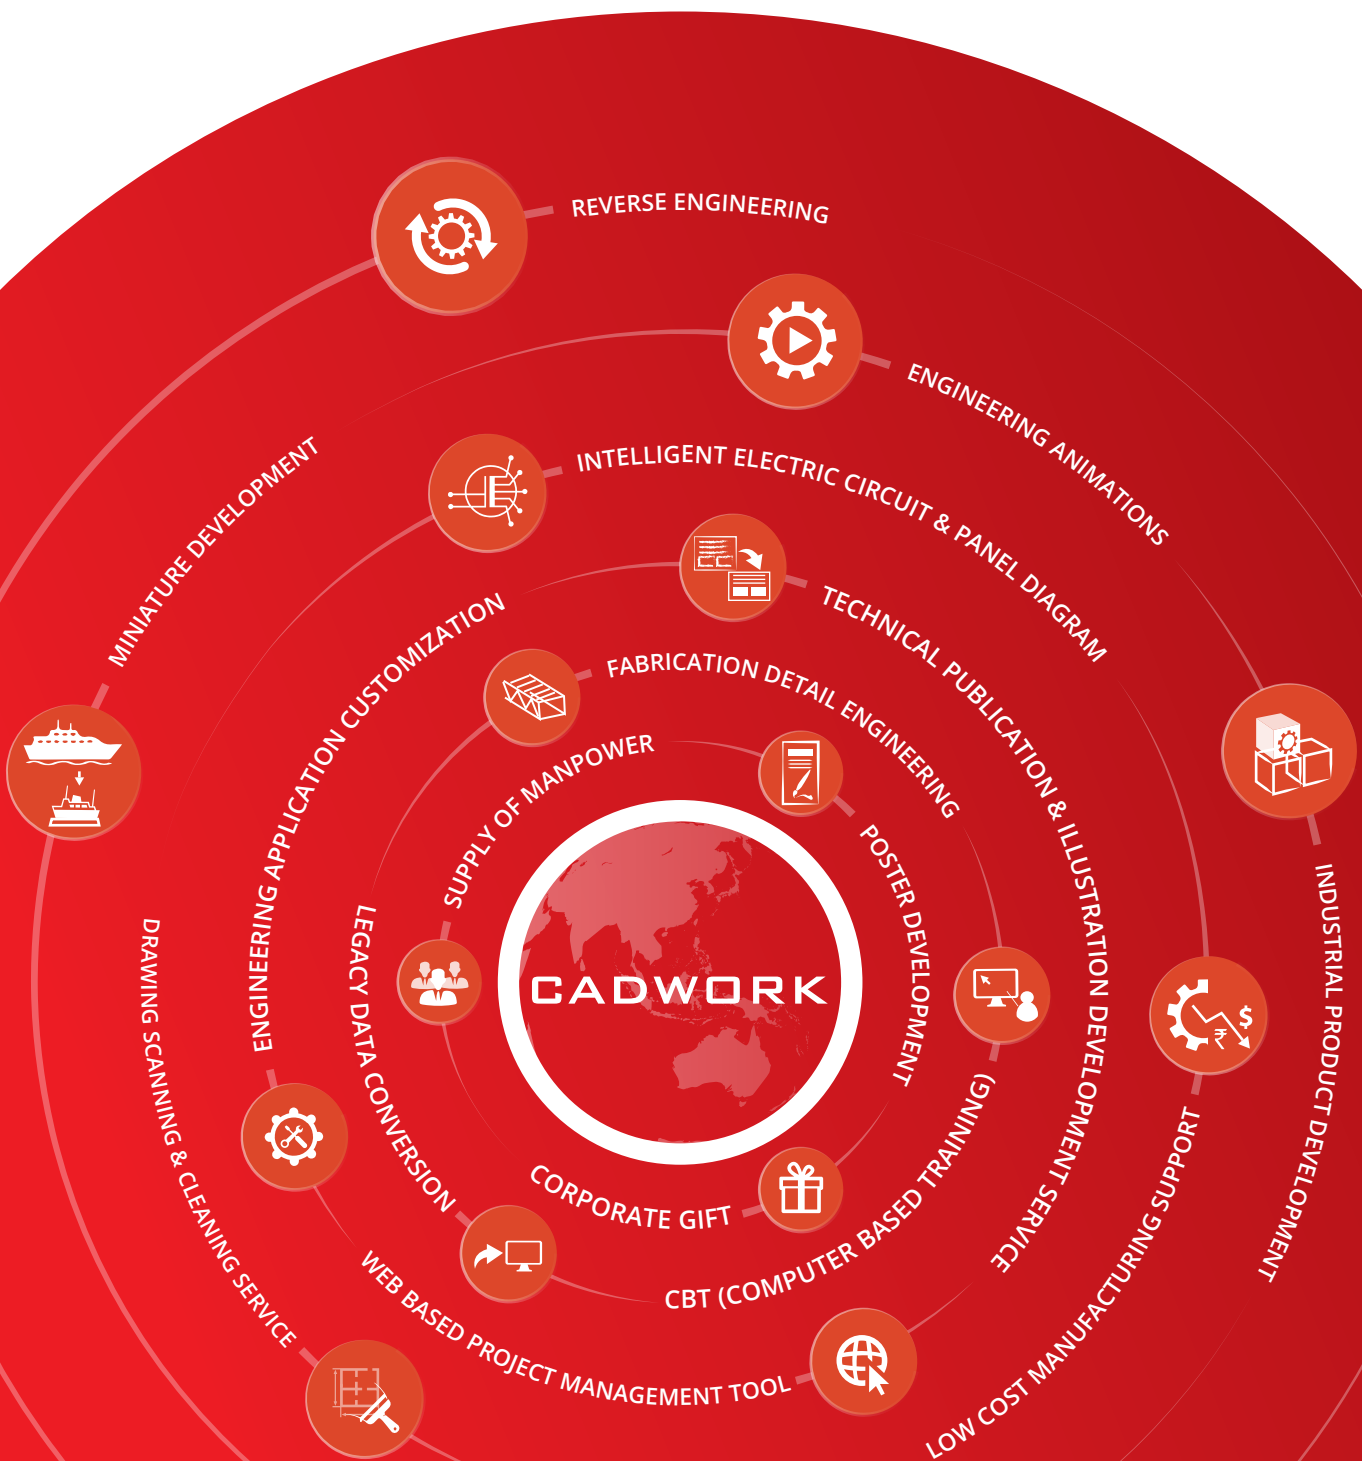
REVERSE ENGINEERING

ENGINEERING ANIMATIONS

INTELLIGENT ELECTRIC CIRCUIT & PANEL DIAGRAM

TECHNICAL PUBLICATION & ILLUSTRATION DEVELOPMENT SERVICE

FABRICATION DETAIL ENGINEERING

SUPPLY OF MANPOWER

POSTER DEVELOPMENT

MINIATURE DEVELOPMENT

ENGINEERING APPLICATION CUSTOMIZATION

INDUSTRIAL PRODUCT DEVELOPMENT

CADWORK

LEGACY DATA CONVERSION

DRAWING SCANNING & CLEANING SERVICE

CORPORATE GIFT

CBT (COMPUTER BASED TRAINING)

LOW COST MANUFACTURING SUPPORT

WEB BASED PROJECT MANAGEMENT TOOL